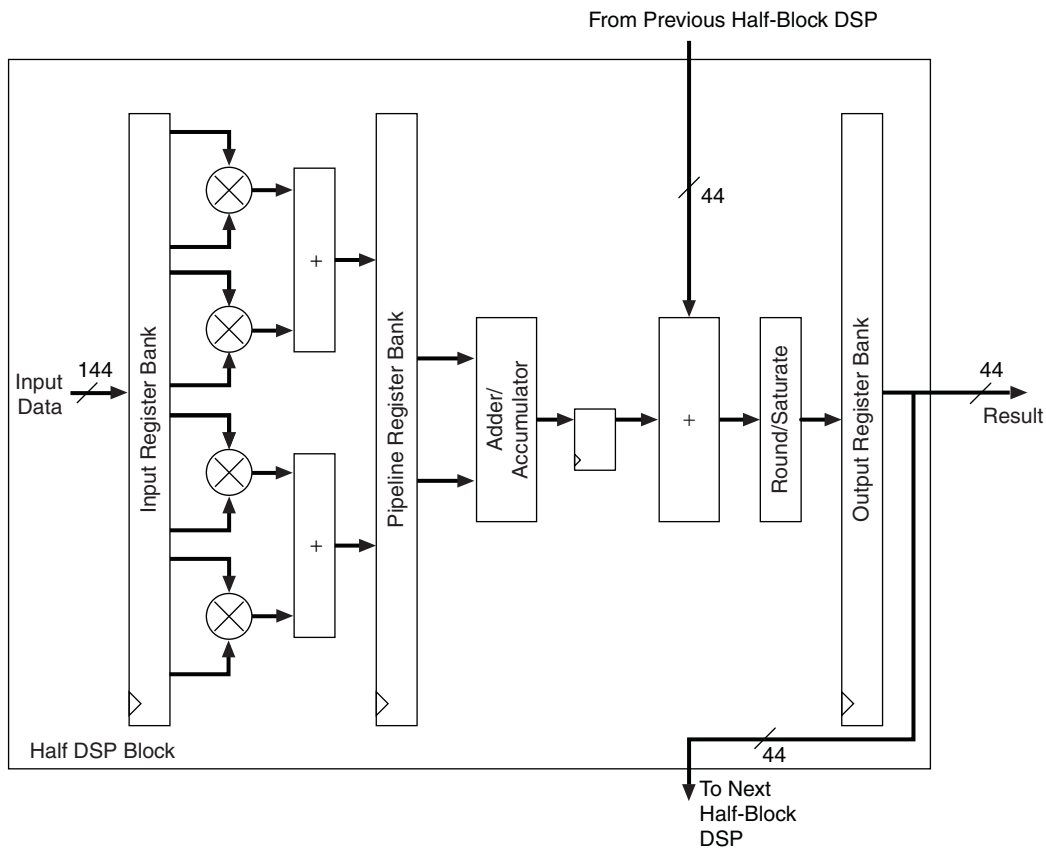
From Previous Half-Block DSP

44

Input Data

144

Input Register Bank

+

+

Pipeline Register Bank

Adder/ Accumulator

+

Round/Saturate

Output Register Bank

44

Result

Half DSP Block

44

To Next Half-Block DSP